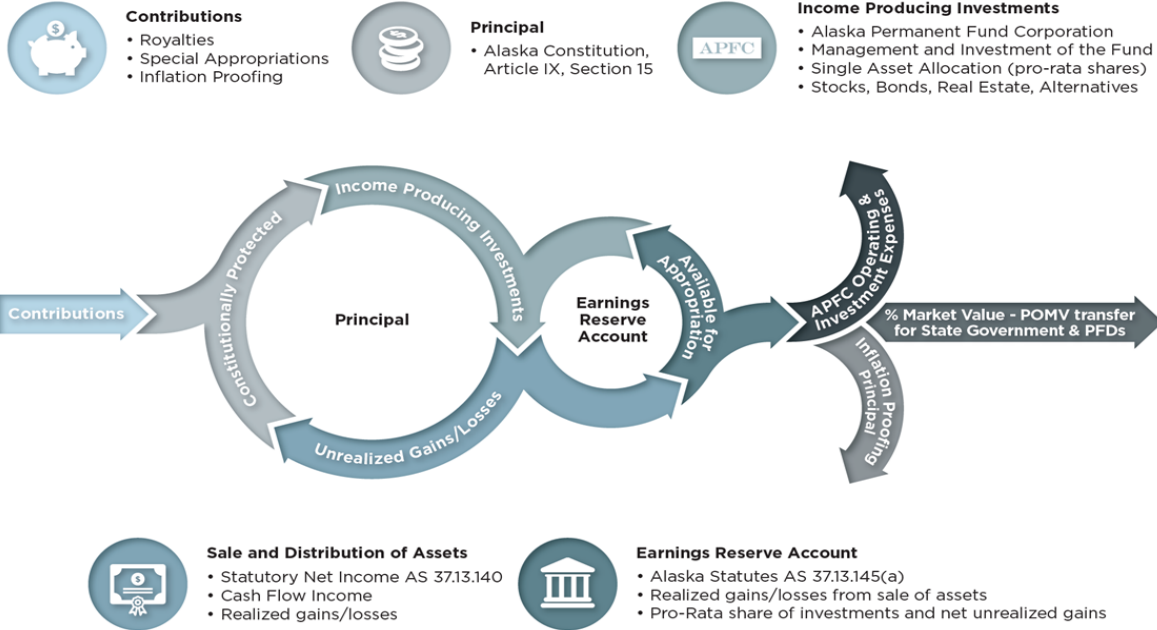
Contributions
• Royalties
• Special Appropriations
• Inflation Proofing

Principal
• Alaska Constitution, Article IX, Section 15

APFC

Income Producing Investments
• Alaska Permanent Fund Corporation
• Management and Investment of the Fund
• Single Asset Allocation (pro-rata shares)
• Stocks, Bonds, Real Estate, Alternatives

Contributions

Constitutionally Protected

Income Producing Investments

Principal

Unrealized Gains/Losses

Earnings Reserve Account

Available for Appropriation

APFC Operating & Investment Expenses

% Market Value - POMV transfer for State Government & PFDs

Inflation Proofing Principal

Sale and Distribution of Assets
• Statutory Net Income AS 37.13.140
• Cash Flow Income
• Realized gains/losses

Earnings Reserve Account
• Alaska Statutes AS 37.13.145(a)
• Realized gains/losses from sale of assets
• Pro-Rata share of investments and net unrealized gains